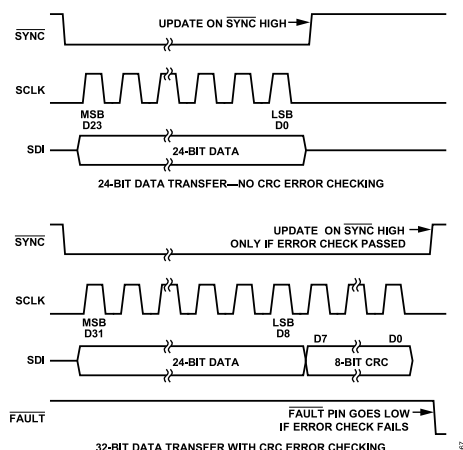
$\overline{\text{SYNC}}$

UPDATE ON $\overline{\text{SYNC}}$ HIGH

SCLK

MSB
D23

LSB
D0

SDI

24-BIT DATA

24-BIT DATA TRANSFER—NO CRC ERROR CHECKING

$\overline{\text{SYNC}}$

UPDATE ON $\overline{\text{SYNC}}$ HIGH
ONLY IF ERROR CHECK PASSED

SCLK

MSB
D31

LSB
D8

D7

D0

SDI

24-BIT DATA

8-BIT CRC

$\overline{\text{FAULT}}$

$\overline{\text{FAULT}}$ PIN GOES LOW
IF ERROR CHECK FAILS

32-BIT DATA TRANSFER WITH CRC ERROR CHECKING

67